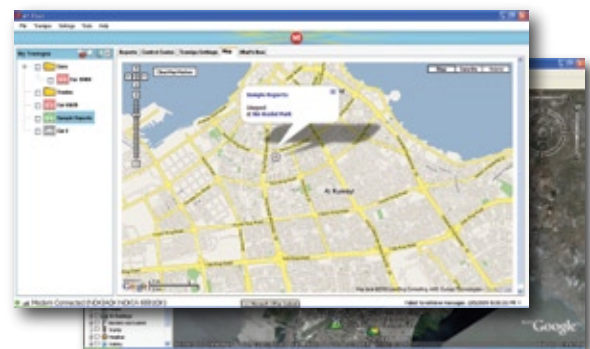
File Trackers Settings Tools Help

My Trackers

Users

Car 3088

Trailer

Car 6649

Sample Reports

Car 2

Reports Control Center Tracker Settings Map What's New

Show Map Position

Map Satellite Hybrid

Sample Reports

Stopped

Al Kuwait

Google

Modem Connected

Google